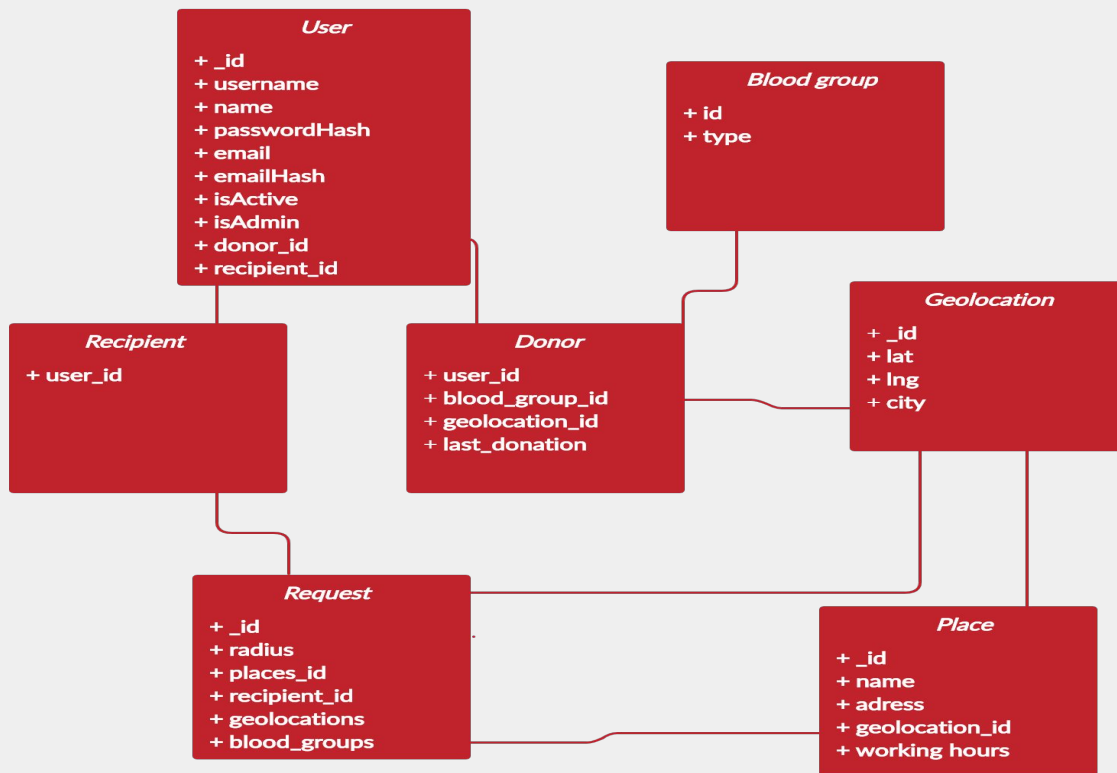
User
+ _id
+ username
+ name
+ passwordHash
+ email
+ emailHash
+ isActive
+ isAdmin
+ donor_id
+ recipient_id

Blood group
+ id
+ type

Recipient
+ user_id

Donor
+ user_id
+ blood_group_id
+ geolocation_id
+ last_donation

Geolocation
+ _id
+ lat
+ lng
+ city

Request
+ _id
+ radius
+ places_id
+ recipient_id
+ geolocations
+ blood_groups

Place
+ _id
+ name
+ adress
+ geolocation_id
+ working hours